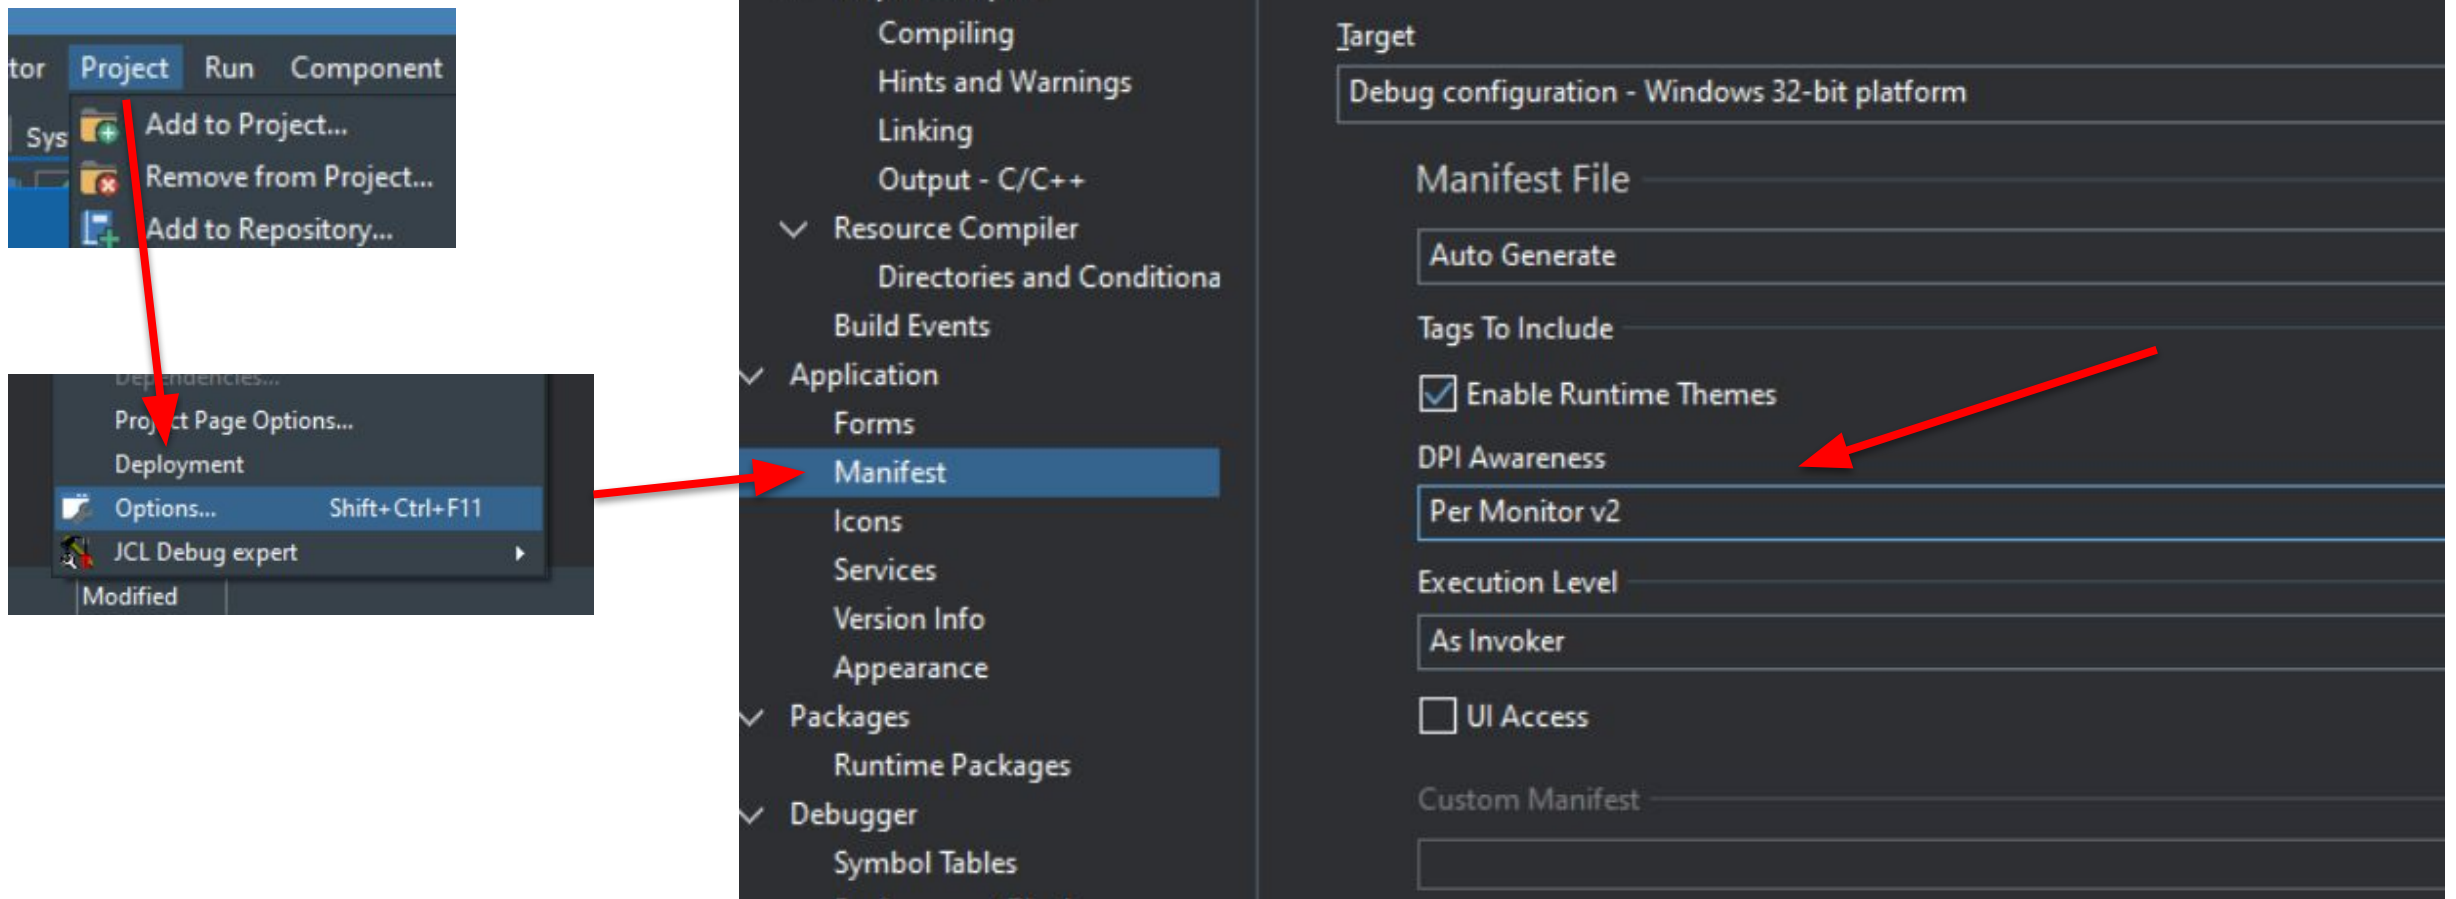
tor Project Run Component

Sys

Add to Project...

Remove from Project...

Add to Repository...

Dependencies...

Proj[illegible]ct Page Options...

Deployment

Options... Shift+Ctrl+F11

JCL Debug expert

Modified

Compiling

Hints and Warnings

Linking

Output - C/C++

Resource Compiler

Directories and Conditiona

Build Events

Application

Forms

Manifest

Icons

Services

Version Info

Appearance

Packages

Runtime Packages

Debugger

Symbol Tables

Target

Debug configuration - Windows 32-bit platform

Manifest File

Auto Generate

Tags To Include

Enable Runtime Themes

DPI Awareness

Per Monitor v2

Execution Level

As Invoker

UI Access

Custom Manifest